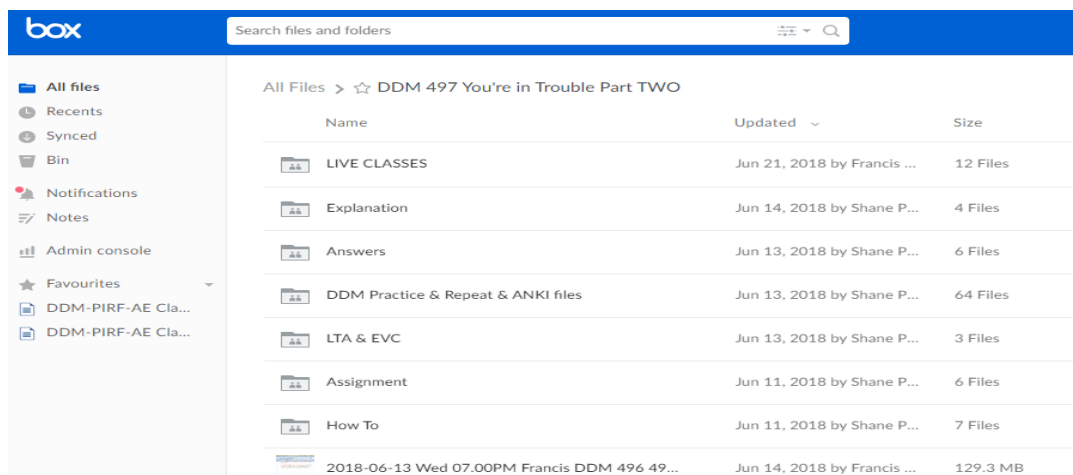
box

Search files and folders

All files
Recents
Synced
Bin
Notifications
Notes
Admin console
Favourites
DDM-PIRF-AE Cla...
DDM-PIRF-AE Cla...

All Files > DDM 497 You're in Trouble Part TWO

| Name | Updated | Size |
|---|---|---|
| LIVE CLASSES | Jun 21, 2018 by Francis ... | 12 Files |
| Explanation | Jun 14, 2018 by Shane P... | 4 Files |
| Answers | Jun 13, 2018 by Shane P... | 6 Files |
| DDM Practice & Repeat & ANKI files | Jun 13, 2018 by Shane P... | 64 Files |
| LTA & EVC | Jun 13, 2018 by Shane P... | 3 Files |
| Assignment | Jun 11, 2018 by Shane P... | 6 Files |
| How To | Jun 11, 2018 by Shane P... | 7 Files |
| 2018-06-13 Wed 07.00PM Francis DDM 496 49... | Jun 14, 2018 by Francis ... | 129.3 MB |